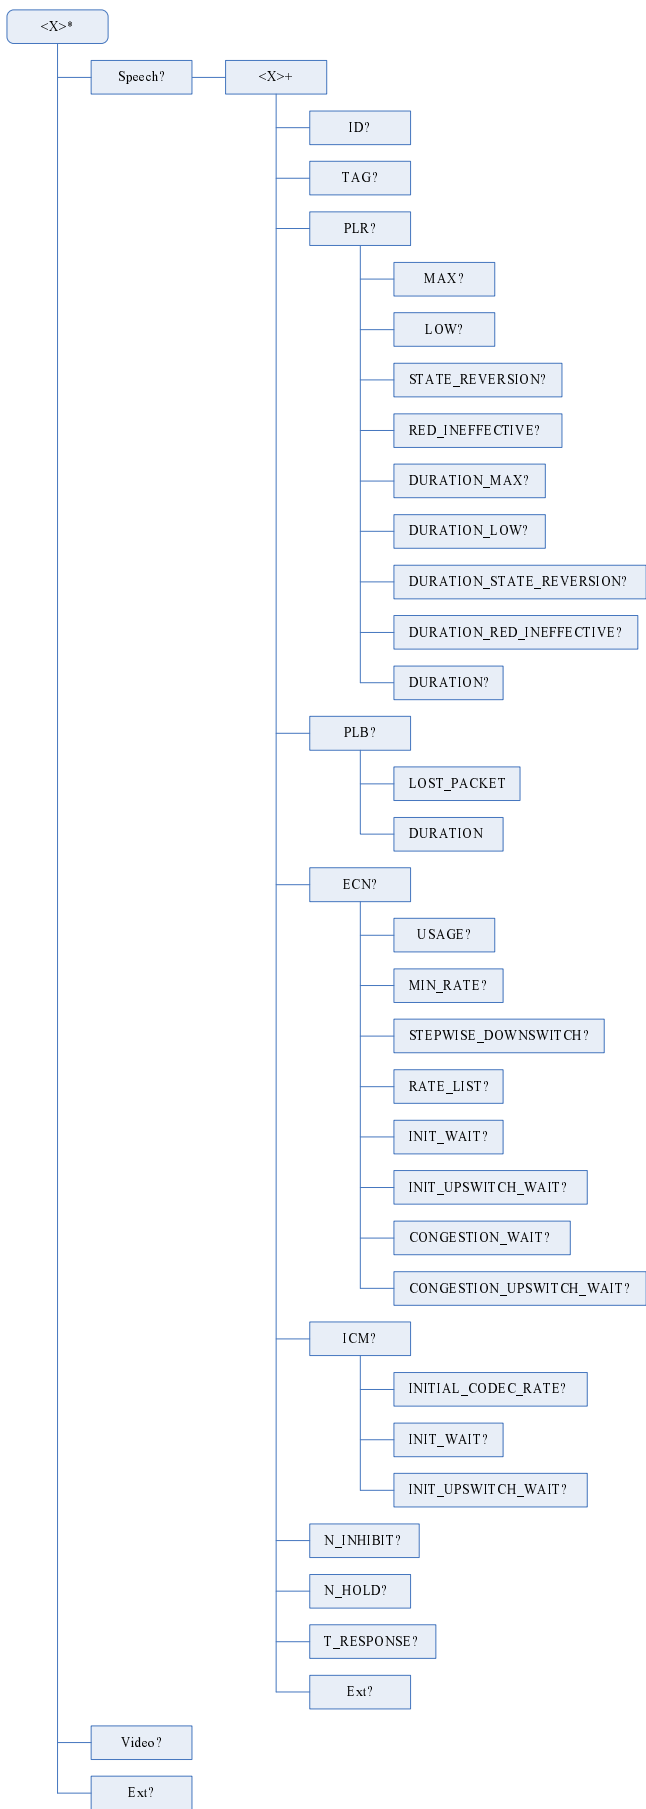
<X>*

Speech?

<X>+

ID?

TAG?

PLR?

MAX?

LOW?

STATE_REVERSION?

RED_INEFFECTIVE?

DURATION_MAX?

DURATION_LOW?

DURATION_STATE_REVERSION?

DURATION_RED_INEFFECTIVE?

DURATION?

PLB?

LOST_PACKET

DURATION

ECN?

USAGE?

MIN_RATE?

STEPWISE_DOWNSWITCH?

RATE_LIST?

INIT_WAIT?

INIT_UPSWITCH_WAIT?

CONGESTION_WAIT?

CONGESTION_UPSWITCH_WAIT?

ICM?

INITIAL_CODEC_RATE?

INIT_WAIT?

INIT_UPSWITCH_WAIT?

N_INHIBIT?

N_HOLD?

T_RESPONSE?

Ext?

Video?

Ext?